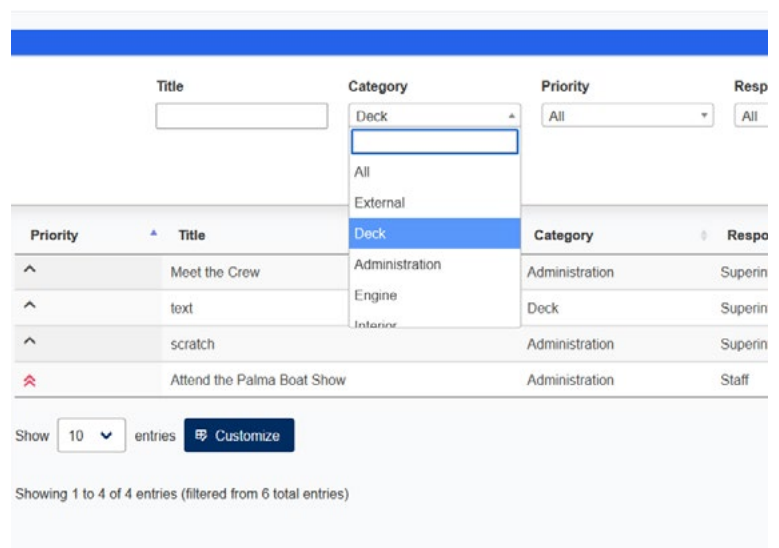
Title

Category
Deck

All
External
Deck
Administration
Engine
Interior

Priority
All

Resp
All

| Priority | Title | Category | Respo |
|---|---|---|---|
| ^ | Meet the Crew | Administration | Superin |
| ^ | text | Deck | Superin |
| ^ | scratch | Administration | Superin |
| ^ | Attend the Palma Boat Show | Administration | Staff |

Show 10 entries Customize

Showing 1 to 4 of 4 entries (filtered from 6 total entries)